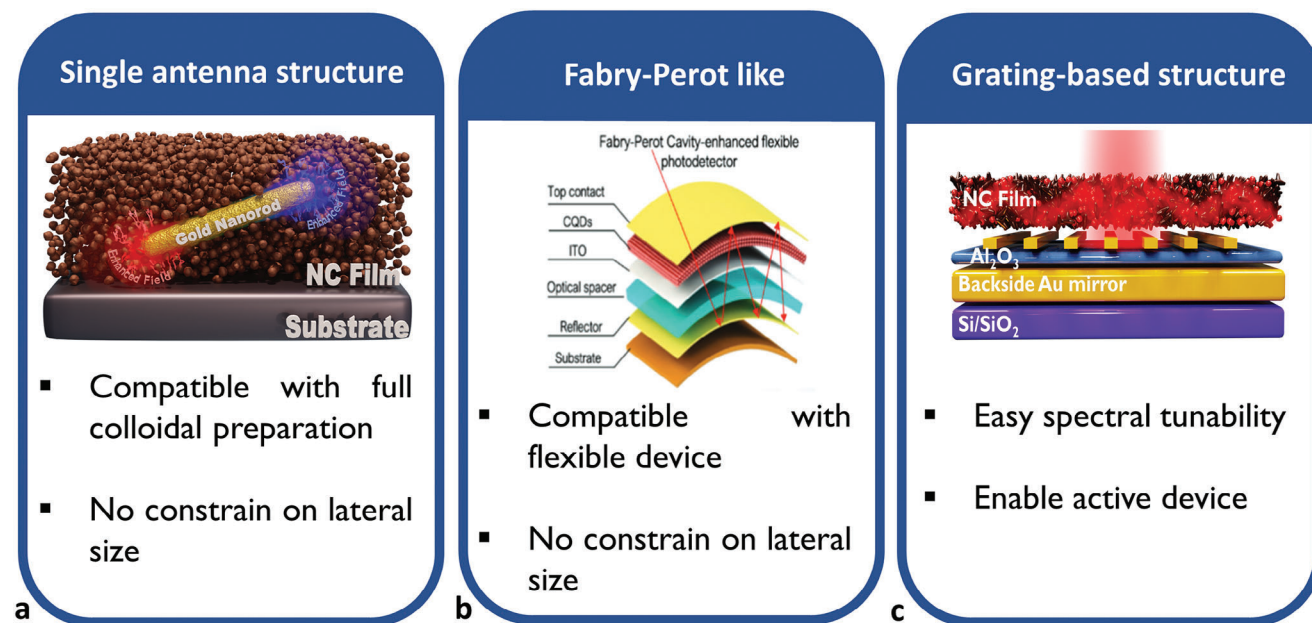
Single antenna structure

Gold Nanorod
Enhanced Field
Enhanced Field
NC Film
Substrate

- Compatible with full colloidal preparation
- No constrain on lateral size

a

Fabry-Perot like

Fabry-Perot Cavity-enhanced flexible photodetector
Top contact
CQDs
ITO
Optical spacer
Reflector
Substrate

- Compatible with flexible device
- No constrain on lateral size

b

Grating-based structure

NC Film
$Al_2O_3$
Backside Au mirror
$Si/SiO_2$

- Easy spectral tunability
- Enable active device

c